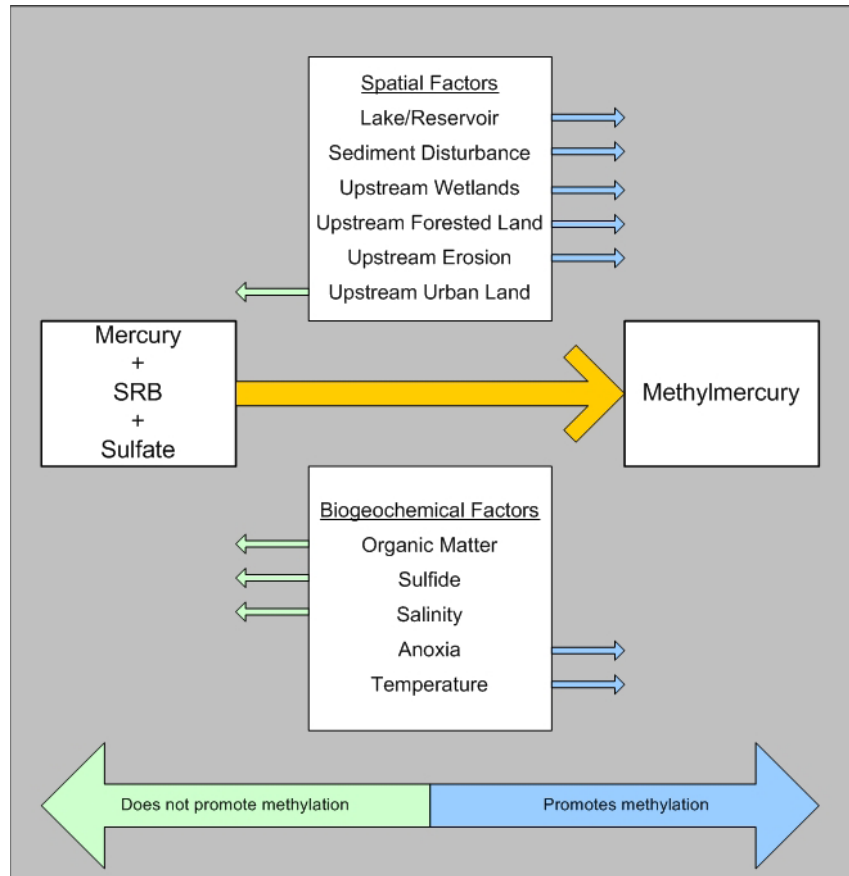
Spatial Factors
Lake/Reservoir
Sediment Disturbance
Upstream Wetlands
Upstream Forested Land
Upstream Erosion
Upstream Urban Land

Mercury
+
SRB
+
Sulfate

Methylmercury

Biogeochemical Factors
Organic Matter
Sulfide
Salinity
Anoxia
Temperature

Does not promote methylation

Promotes methylation